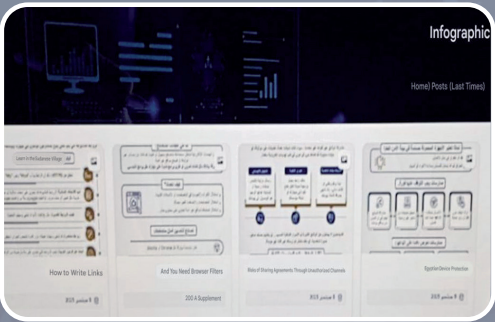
Infographic

Home) Posts (Last Times)

How to Write Links

And You Need Browser Filters

2021 A Supplement

Risks of Sharing Agreements Through Unauthorized Channels

Egyptian Device Protection

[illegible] 2021

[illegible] 2021

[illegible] 2021

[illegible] 2021